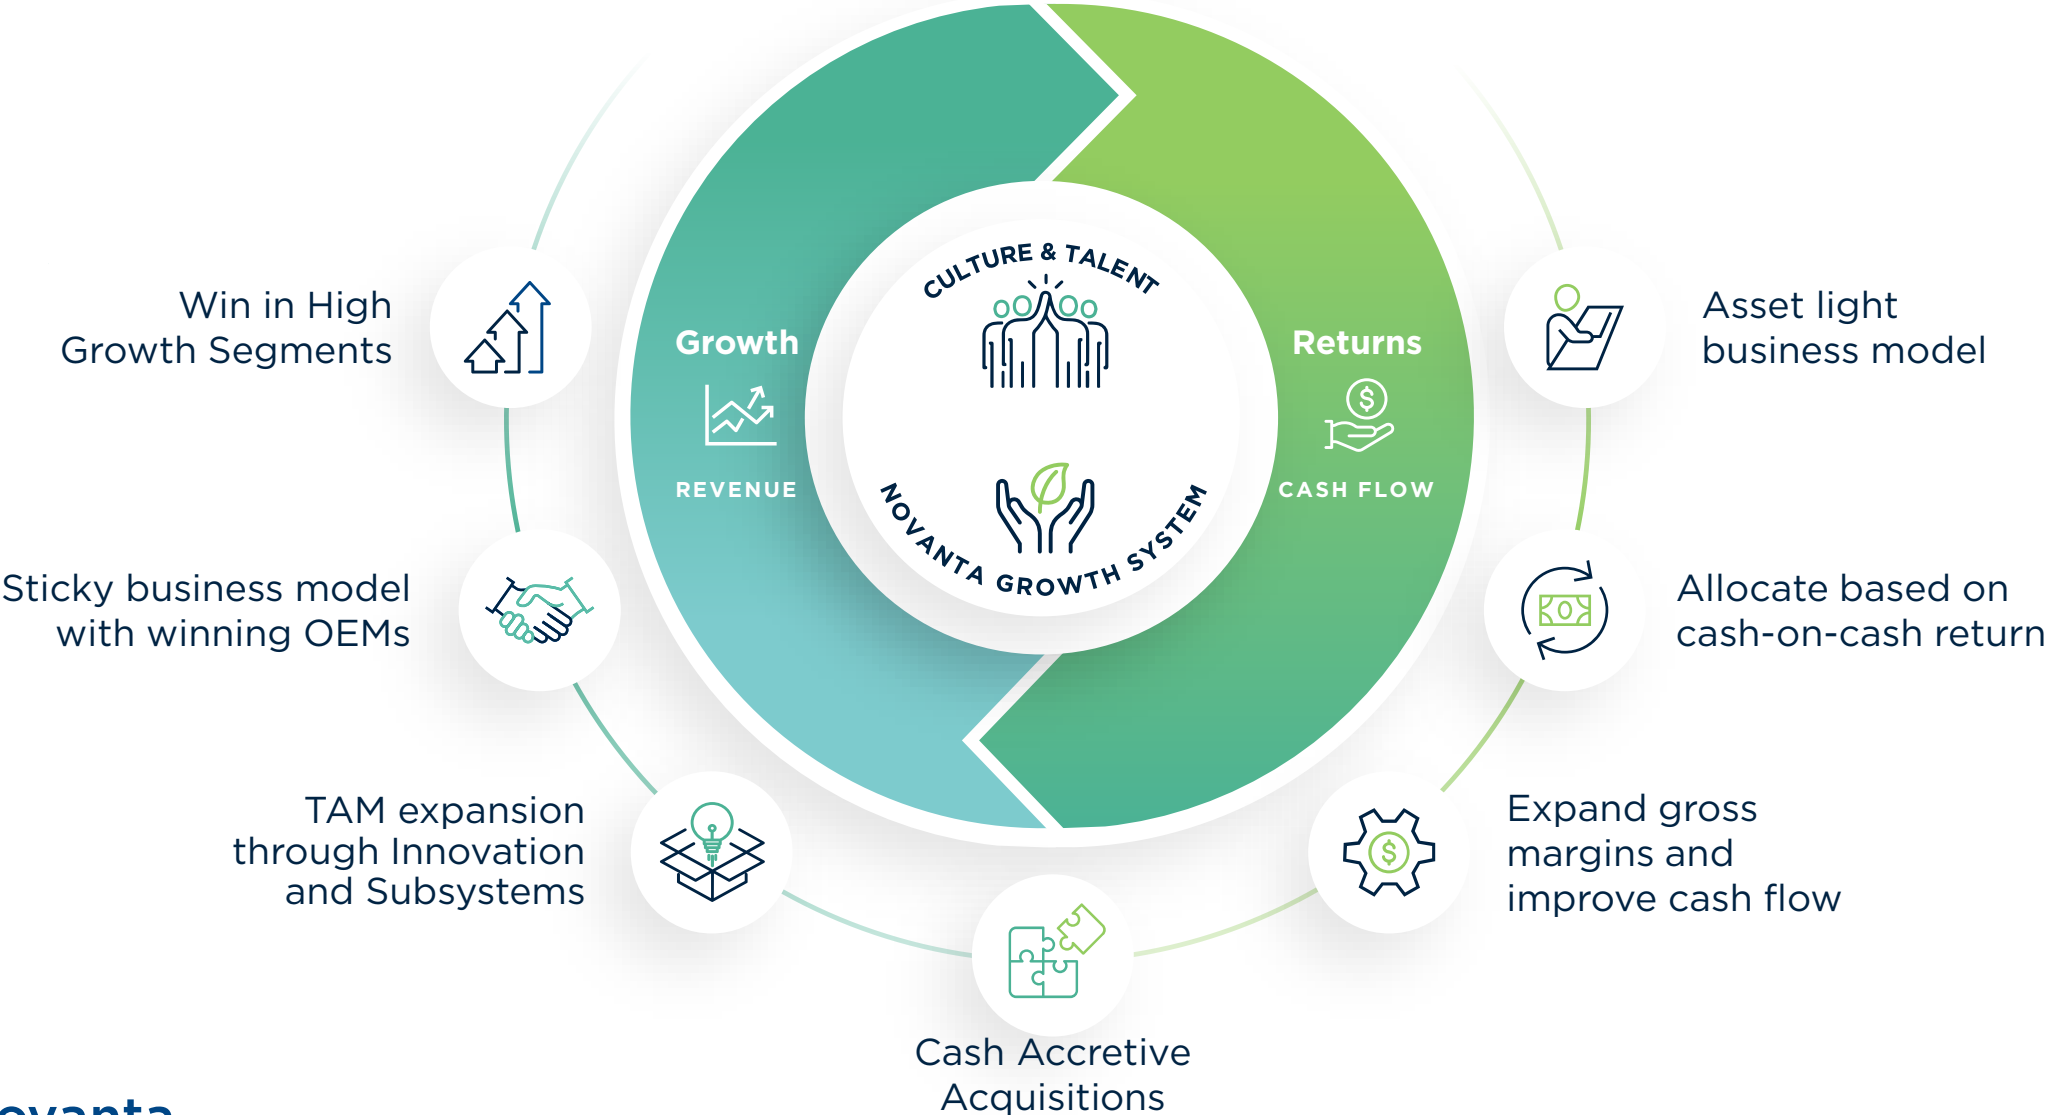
CULTURE & TALENT

NOVANTA GROWTH SYSTEM

Growth

REVENUE

Returns

CASH FLOW

Win in High Growth Segments

Sticky business model with winning OEMs

TAM expansion through Innovation and Subsystems

Cash Accretive Acquisitions

Expand gross margins and improve cash flow

Allocate based on cash-on-cash return

Asset light business model

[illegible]ovanta